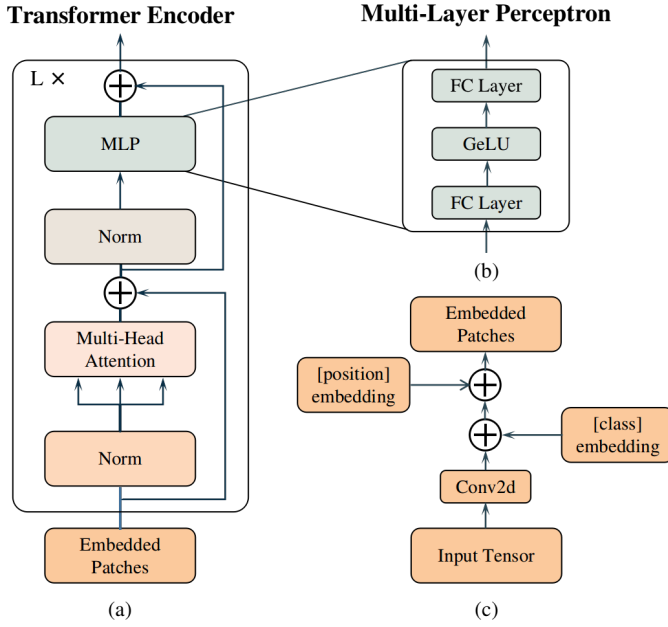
Transformer Encoder

L ×

MLP

Norm

Multi-Head Attention

Norm

Embedded Patches

(a)

Multi-Layer Perceptron

FC Layer

GeLU

FC Layer

(b)

Embedded Patches

[position] embedding

[class] embedding

Conv2d

Input Tensor

(c)